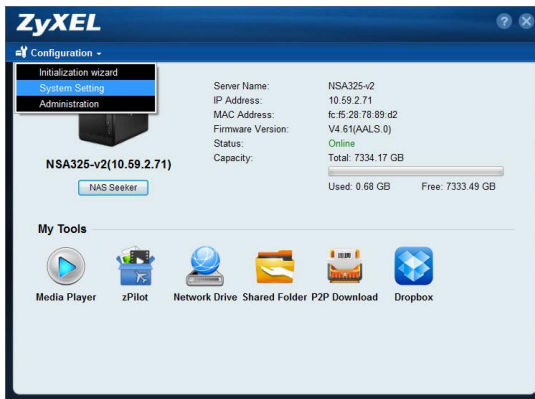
ZyXEL

Configuration

Initialization wizard
System Setting
Administration

| Server Name: | NSA325-v2 |
|---|---|
| IP Address: | 10.59.2.71 |
| MAC Address: | fc:f5:28:78:89:d2 |
| Firmware Version: | V4.61(AALS.0) |
| Status: | Online |
| Capacity: | Total: 7334.17 GB |

Used: 0.68 GB Free: 7333.49 GB

NSA325-v2(10.59.2.71)

NAS Seeker

My Tools

Media Player zPilot Network Drive Shared Folder P2P Download Dropbox